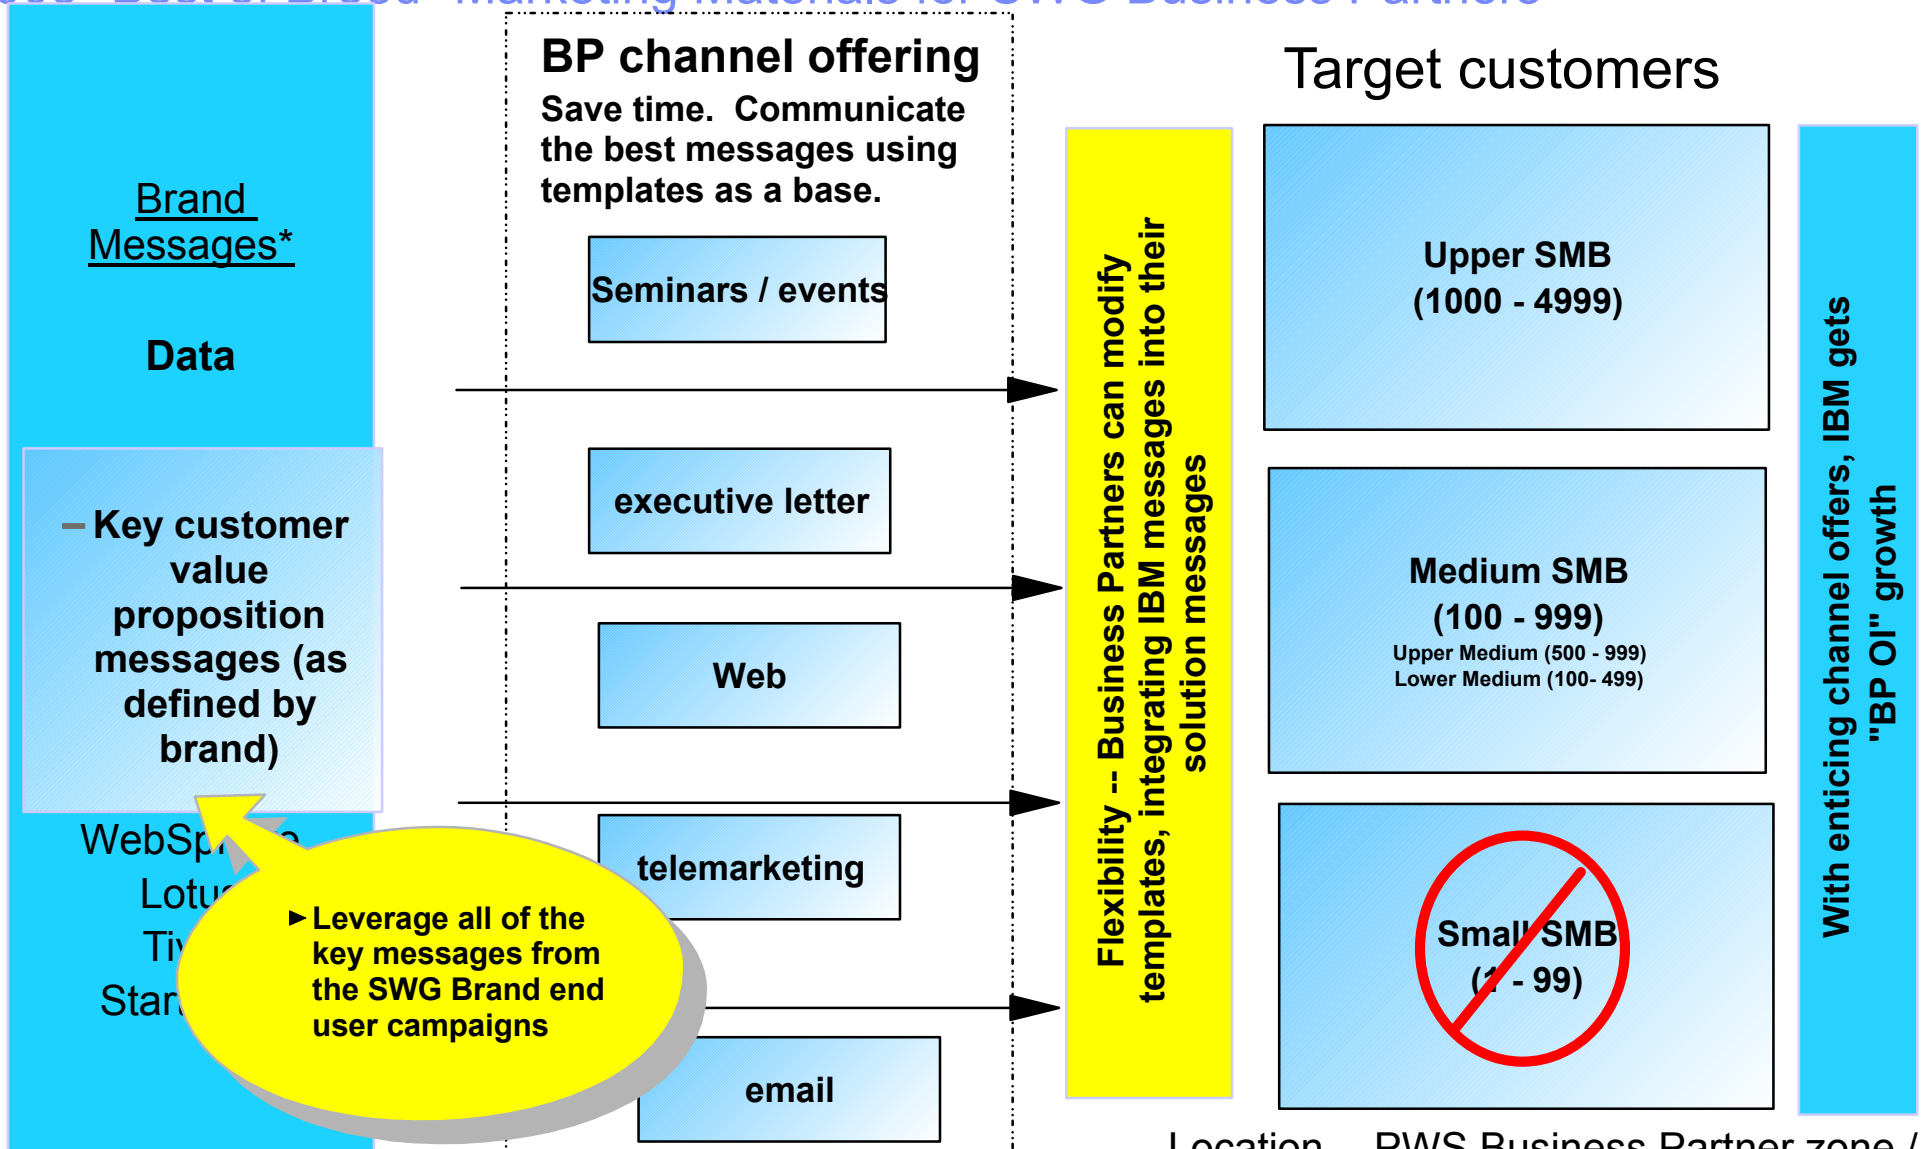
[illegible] Marketing Materials for SWG Business Partners

Brand Messages*

Data

– Key customer value proposition messages (as defined by brand)

WebSp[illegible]e

Lotu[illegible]

Ti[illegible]

Star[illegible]

▸ Leverage all of the key messages from the SWG Brand end user campaigns

BP channel offering

Save time. Communicate the best messages using templates as a base.

Seminars / events

executive letter

Web

telemarketing

email

Flexibility -- Business Partners can modify templates, integrating IBM messages into their solution messages

Target customers

Upper SMB
(1000 - 4999)

Medium SMB
(100 - 999)
Upper Medium (500 - 999)
Lower Medium (100- 499)

Small SMB
(1 - 99)

With enticing channel offers, IBM gets "BP OI" growth

Location ... PWS Business Partner zone /